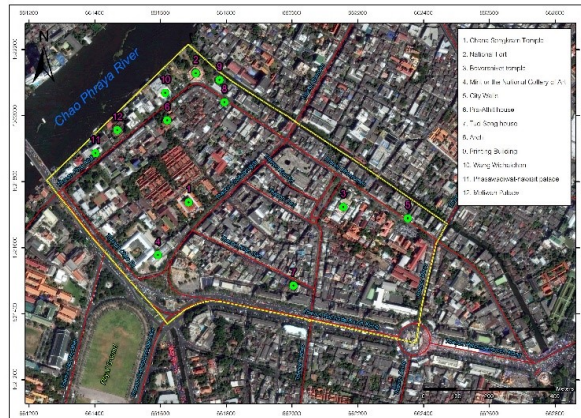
Chao Phraya River

N

1. Chana Songkram Temple
2. Nattaree Fort
3. Bowonniwet temple
4. Museum of the National Gallery of Art
5. City Walls
6. Pra-Athit house
7. Tua Song house
8. Arch
9. Printing Building
10. Wang Witoonkitan
11. Phrasawangwat-Rasorati palace
12. Maliwan Palace

Meters

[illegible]